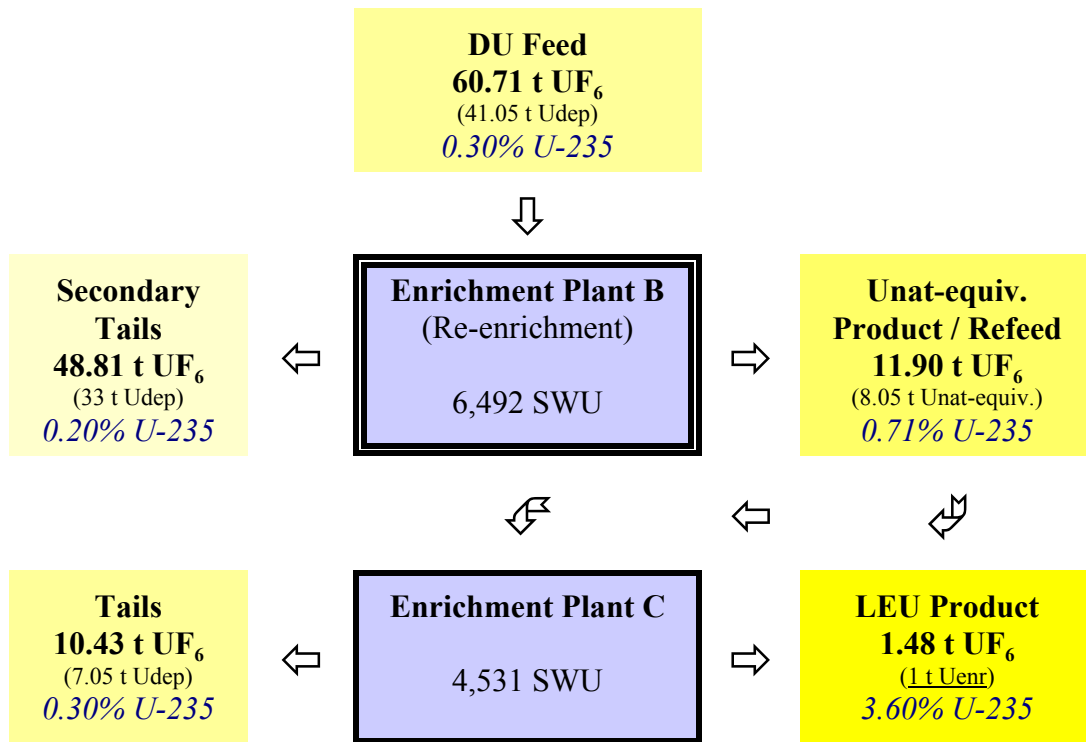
**DU Feed**
**60.71 t $UF_6$**
(41.05 t Udep)
*0.30% U-235*

**Secondary Tails**
**48.81 t $UF_6$**
(33 t Udep)
*0.20% U-235*

**Enrichment Plant B**
(Re-enrichment)

6,492 SWU

**Unat-equiv. Product / Refeed**
**11.90 t $UF_6$**
(8.05 t Unat-equiv.)
*0.71% U-235*

**Tails**
**10.43 t $UF_6$**
(7.05 t Udep)
*0.30% U-235*

**Enrichment Plant C**

4,531 SWU

**LEU Product**
**1.48 t $UF_6$**
(1 t Uenr)
*3.60% U-235*